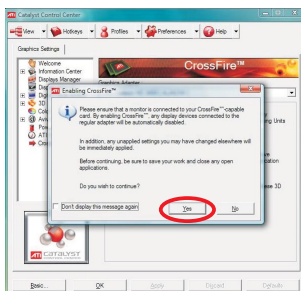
Catalyst Control Center

View Hotkeys Profiles Preferences Help

Graphics Settings

Welcome
Information Center
Displays Manager

CrossFire™

Enabling CrossFire™

Please ensure that a monitor is connected to your CrossFire™-capable card. By enabling CrossFire™, any display devices connected to the regular adapter will be automatically disabled.

In addition, any unapplied settings you may have changed elsewhere will be immediately applied.

Before continuing, be sure to save your work and close any open applications.

Do you wish to continue?

Don't display this message again

Yes No

catalyst

Basic... OK Apply Discard Defaults